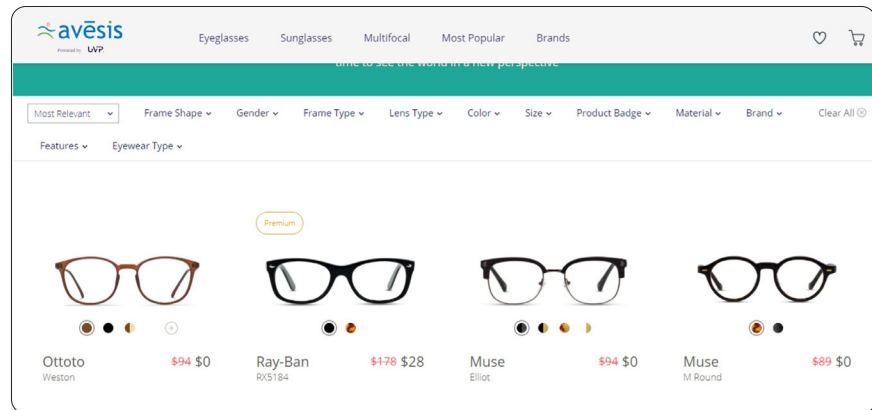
avēsis
Powered by VSP

Eyeglasses Sunglasses Multifocal Most Popular Brands

time to see the world in a new perspective

Most Relevant
Frame Shape Gender Frame Type Lens Type Color Size Product Badge Material Brand Clear All
Features Eyewear Type

Premium

Ottoto
Weston
$94 $0

Ray-Ban
RX5184
$178 $28

Muse
Elliot
$94 $0

Muse
M Round
$89 $0